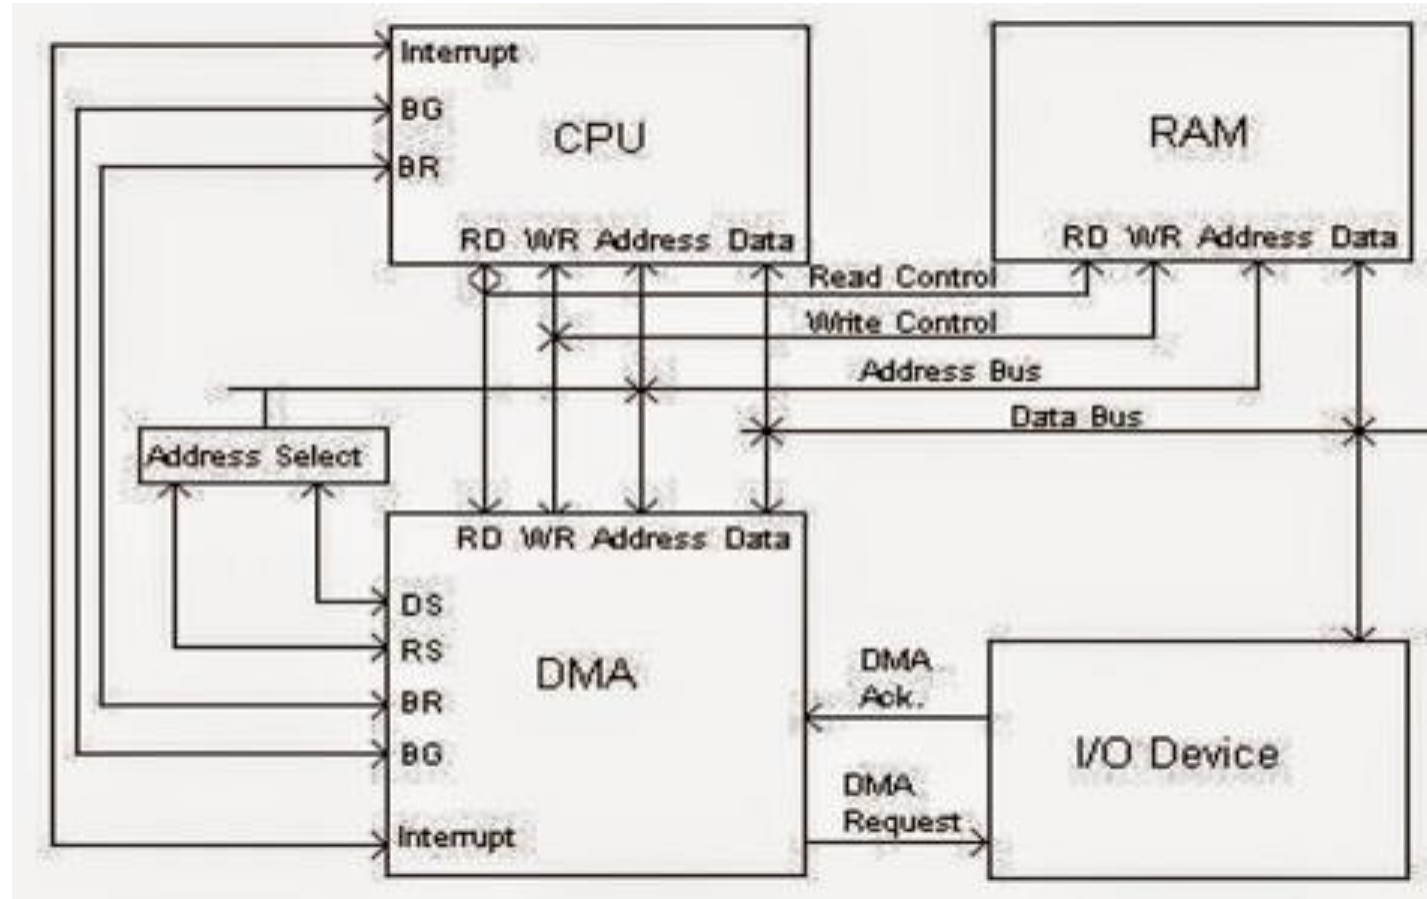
Interrupt
BG
BR
CPU
RD WR Address Data

RAM
RD WR Address Data

Read Control
Write Control
Address Bus
Data Bus

Address Select

RD WR Address Data
DS
RS
BR
BG
Interrupt
DMA

DMA Ack.
DMA Request

I/O Device